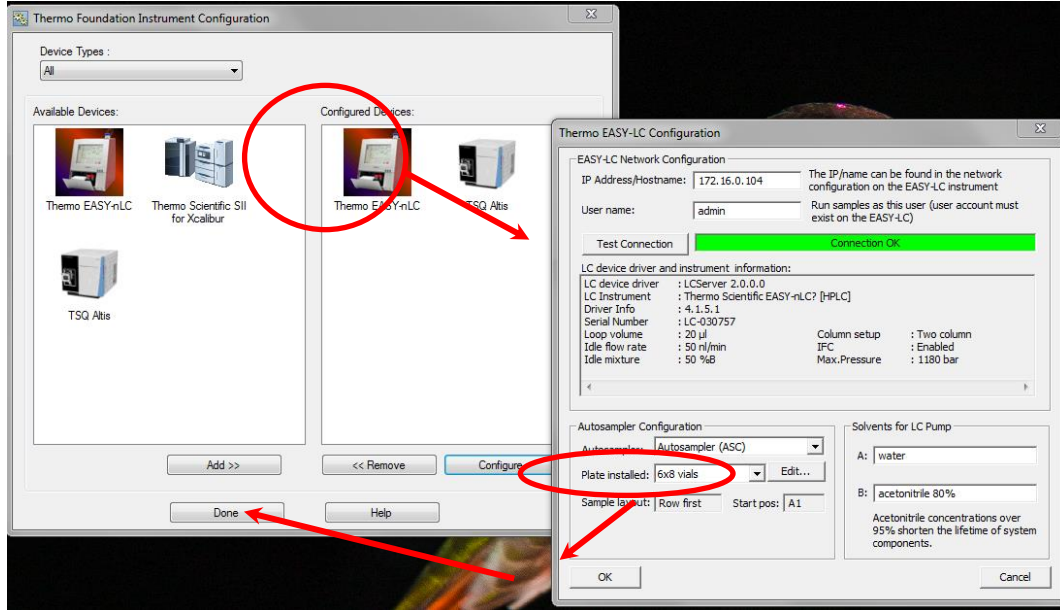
Thermo Foundation Instrument Configuration

Device Types :
All

Available Devices:
Thermo EASY-nLC
Thermo Scientific SII for Xcalibur
TSQ Altis

Configured Devices:
Thermo EASY-nLC
TSQ Altis

Add >>
<< Remove
Configure
Done
Help

Thermo EASY-LC Configuration

EASY-LC Network Configuration
IP Address/Hostname: 172.16.0.104
The IP/name can be found in the network configuration on the EASY-LC instrument
User name: admin
Run samples as this user (user account must exist on the EASY-LC)
Test Connection
Connection OK

LC device driver and instrument information:
LC device driver : LCServer 2.0.0.0
LC Instrument : Thermo Scientific EASY-nLC? [HPLC]
Driver Info : 4.1.5.1
Serial Number : LC-030757
Loop volume : 20 µl
Idle flow rate : 50 nl/min
Idle mixture : 50 %B
Column setup : Two column
IFC : Enabled
Max.Pressure : 1180 bar

Autosampler Configuration
Autosampler: Autosampler (ASC)
Plate installed: 6x8 vials
Edit...
Sample layout: Row first
Start pos: A1

Solvents for LC Pump
A: water
B: acetonitrile 80%
Acetonitrile concentrations over 95% shorten the lifetime of system components.

OK
Cancel